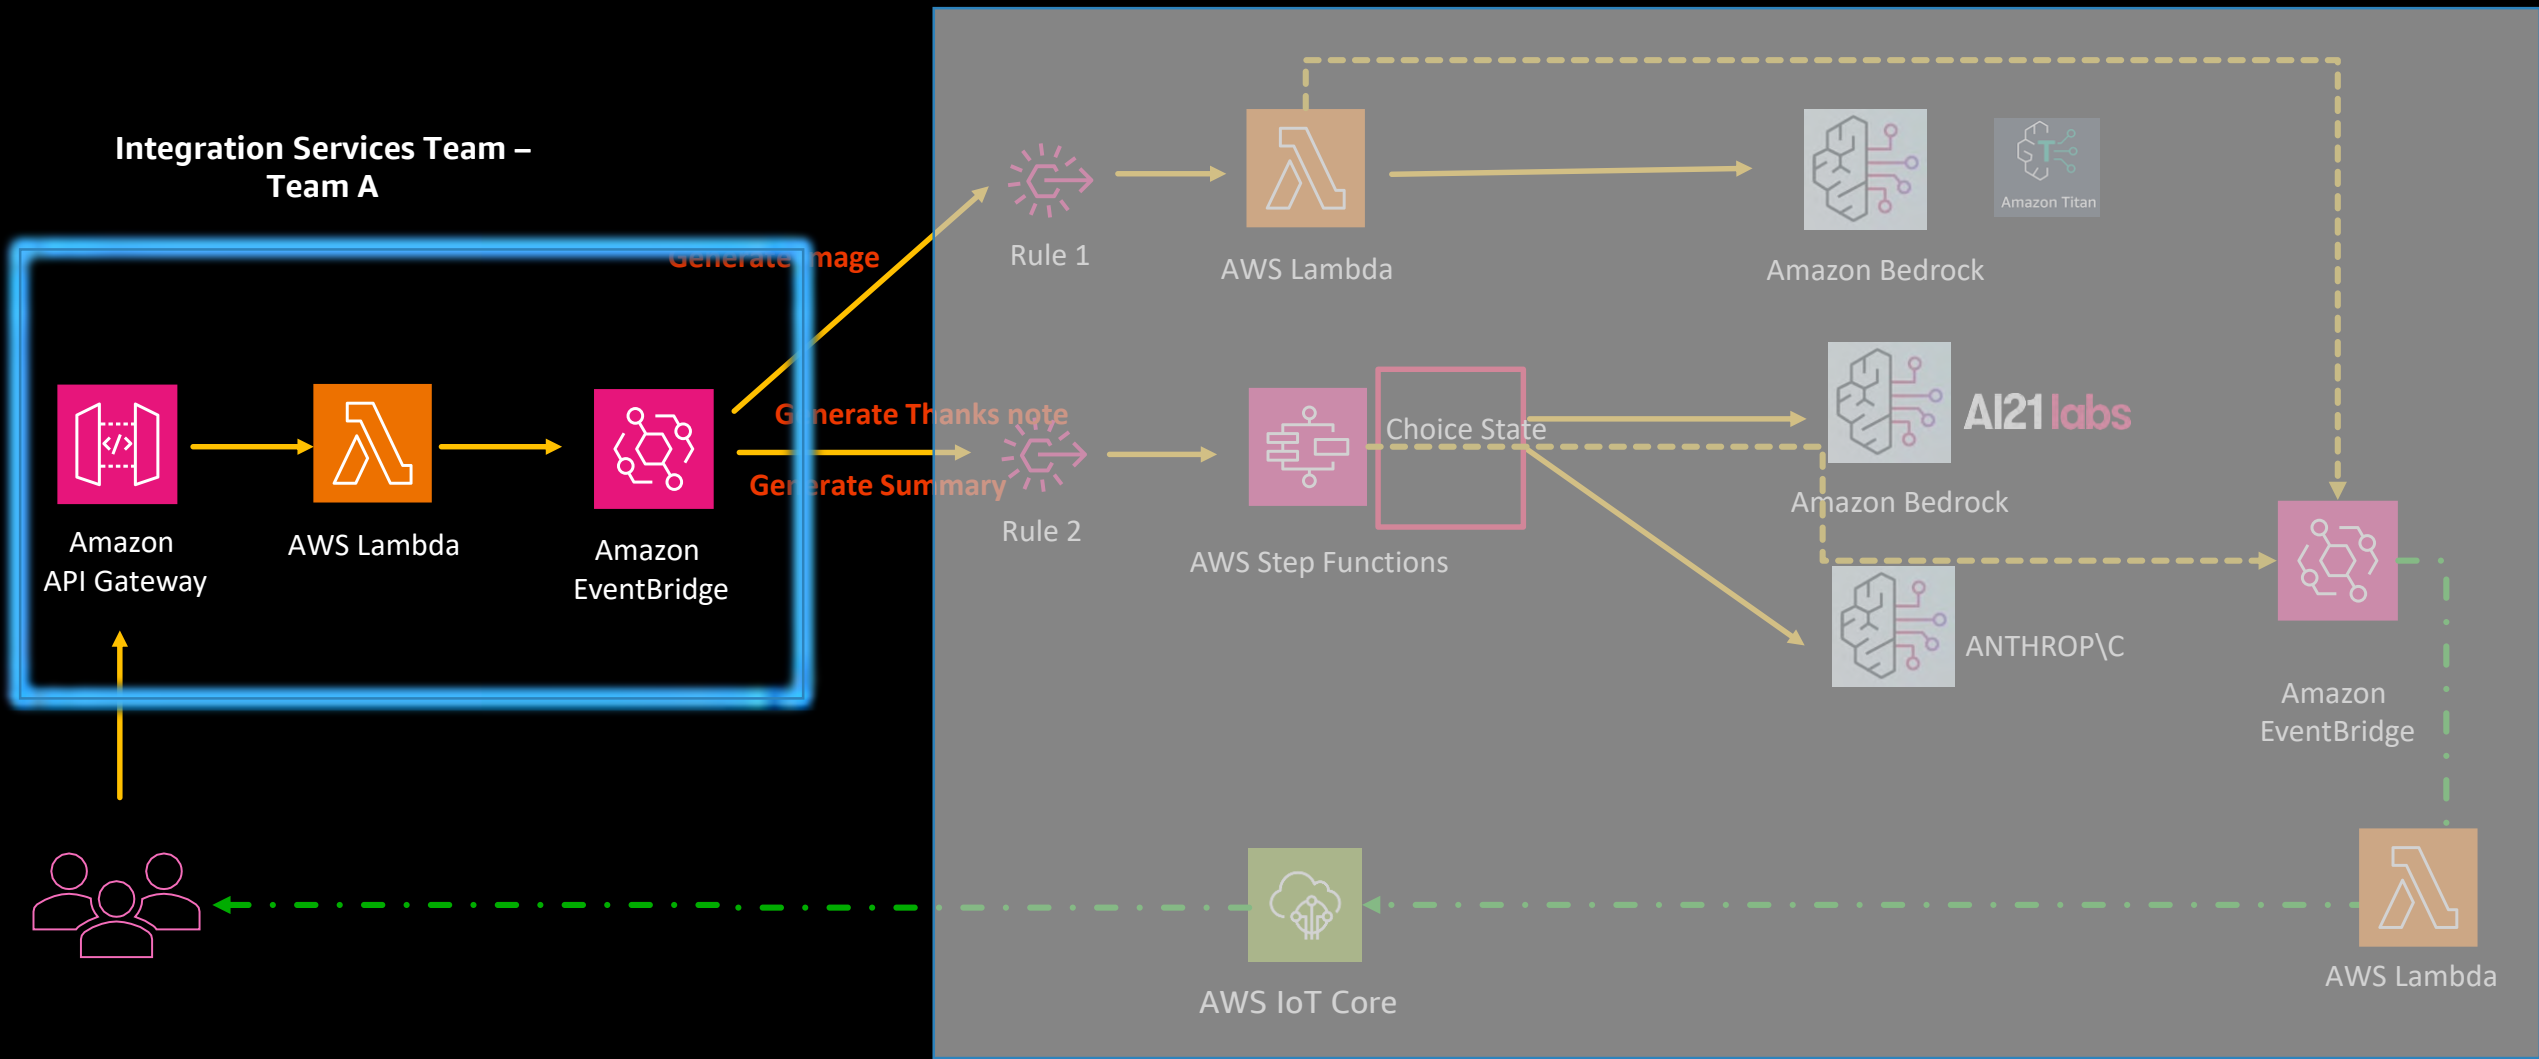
Integration Services Team – Team A

Generate Image

Amazon API Gateway

AWS Lambda

Amazon EventBridge

Generate Thanks note

Generate Summary

Rule 1

AWS Lambda

Amazon Bedrock

Amazon Titan

Rule 2

AWS Step Functions

Choice State

AI21 labs

Amazon Bedrock

ANTHROP\C

Amazon EventBridge

AWS Lambda

AWS IoT Core